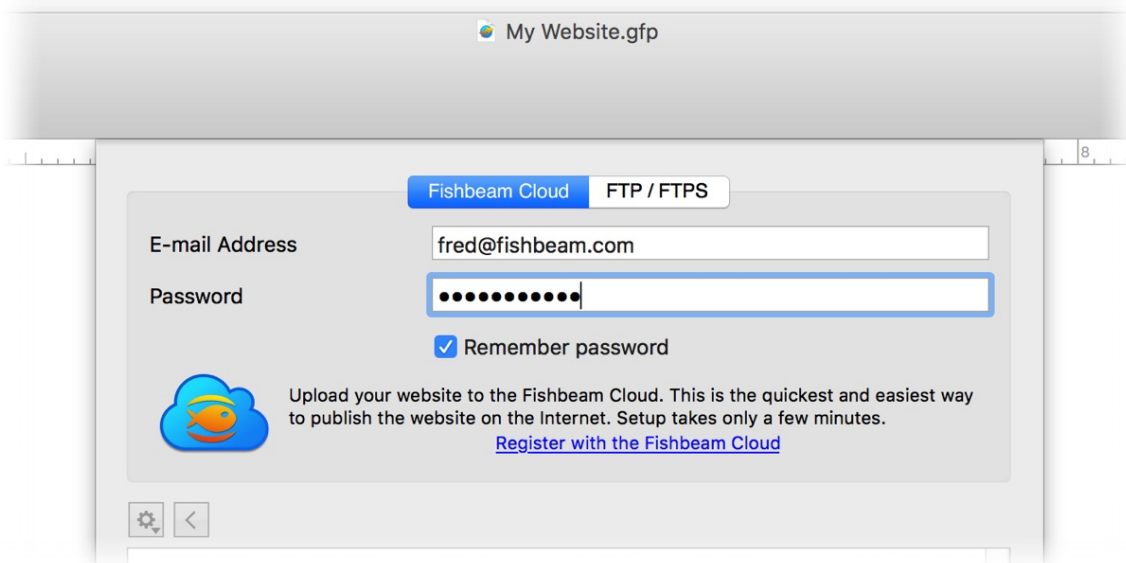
My Website.gfp

8

Fishbeam Cloud | FTP / FTPS

E-mail Address fred@fishbeam.com

Password ●●●●●●●●●●●

Remember password

Upload your website to the Fishbeam Cloud. This is the quickest and easiest way to publish the website on the Internet. Setup takes only a few minutes.

Register with the Fishbeam Cloud